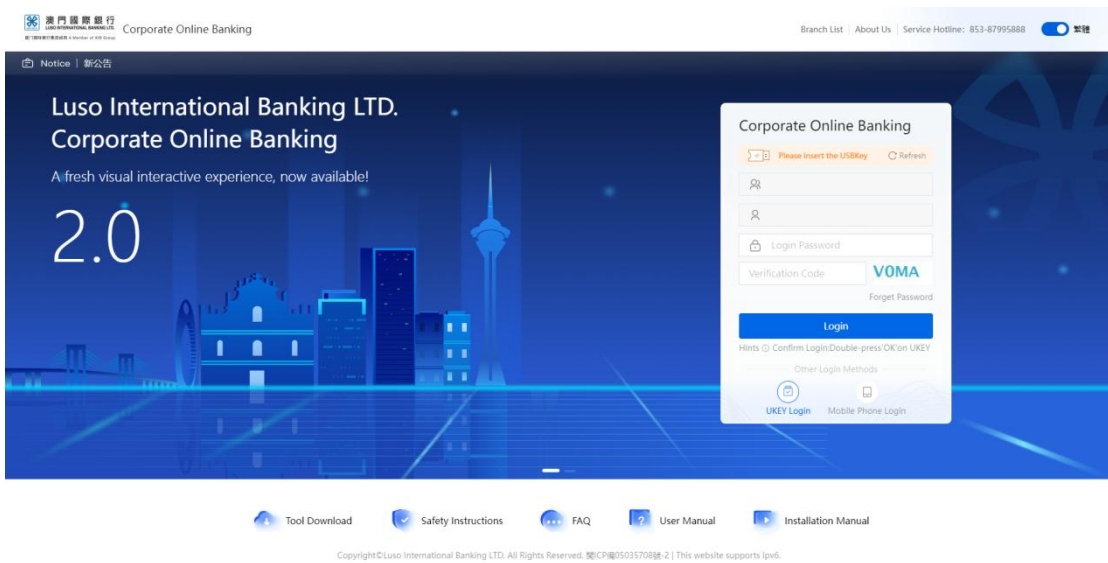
澳門國際銀行 LUSO INTERNATIONAL BANKING LTD. 廈門國際銀行集團成員 A Member of XIB Group Corporate Online Banking

Branch List | About Us | Service Hotline: 853-87995888 繁體

Notice | 新公告

Luso International Banking LTD. Corporate Online Banking

A fresh visual interactive experience, now available!

2.0

Corporate Online Banking

Please insert the USBKey Refresh

Login Password

Verification Code V0MA

Forget Password

Login

Hints ⓘ Confirm Login:Double-press'OK'on UKEY

Other Login Methods

UKEY Login Mobile Phone Login

Tool Download Safety Instructions FAQ User Manual Installation Manual

Copyright©Luso International Banking LTD. All Rights Reserved. 閩ICP備05035708號-2 | This website supports ipv6.